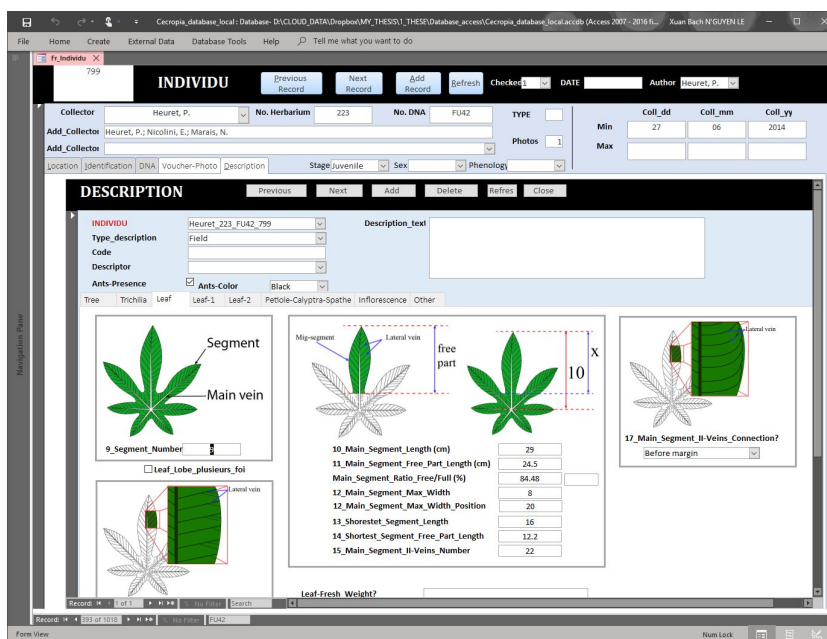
Cecropia_database_local : Database- D:\CLOUD_DATA\Dropbox\MY_THESIS\1_THESE\Database_access\Cecropia_database_local.accdb (Access 2007 - 2016 fi... Xuan Bach N'GUYEN LE

File Home Create External Data Database Tools Help Tell me what you want to do

Fr_Individu

799

INDIVIDU

Previous Record | Next Record | Add Record | Refresh

Checked 1 DATE Author Heuret, P.

Collector Heuret, P. No. Herbarium 223 No. DNA FU42 TYPE

Coll_dd Coll_mm Coll_yy

Add_Collector Heuret, P.; Nicolini, E.; Marais, N.

Min 27 06 2014

Photos 1

Add_Collector

Max

Location | Identification | DNA | Voucher-Photo | Description

Stage Juvenile Sex Phenology

Navigation Pane

DESCRIPTION

Previous | Next | Add | Delete | Refres | Close

INDIVIDU Heuret_223_FU42_799

Description_text

Type_description Field

Code

Descriptor

Ants-Presence

Ants-Color Black

Tree | Trichilia | Leaf | Leaf-1 | Leaf-2 | Petiole-Calyptra-Spathe | Inflorescence | Other

Segment

Main vein

9_Segment_Number

Leaf_Lobe_plusieurs_foi

Lateral vein

Mig-segment

Lateral vein

free part

10

x

Lateral vein

17_Main_Segment_II-Veins_Connection?

Before margin

10_Main_Segment_Length (cm) 29

11_Main_Segment_Free_Part_Length (cm) 24.5

Main_Segment_Ratio_Free/Full (%) 84.48

12_Main_Segment_Max_Width 8

12_Main_Segment_Max_Width_Position 20

13_Shorestet_Segment_Length 16

14_Shortest_Segment_Free_Part_Length 12.2

15_Main_Segment_II-Veins_Number 22

Leaf-Fresh_Weight?

Record: 1 of 1 No Filter Search

Record: 393 of 1018 No Filter FU42

Form View

Num Lock